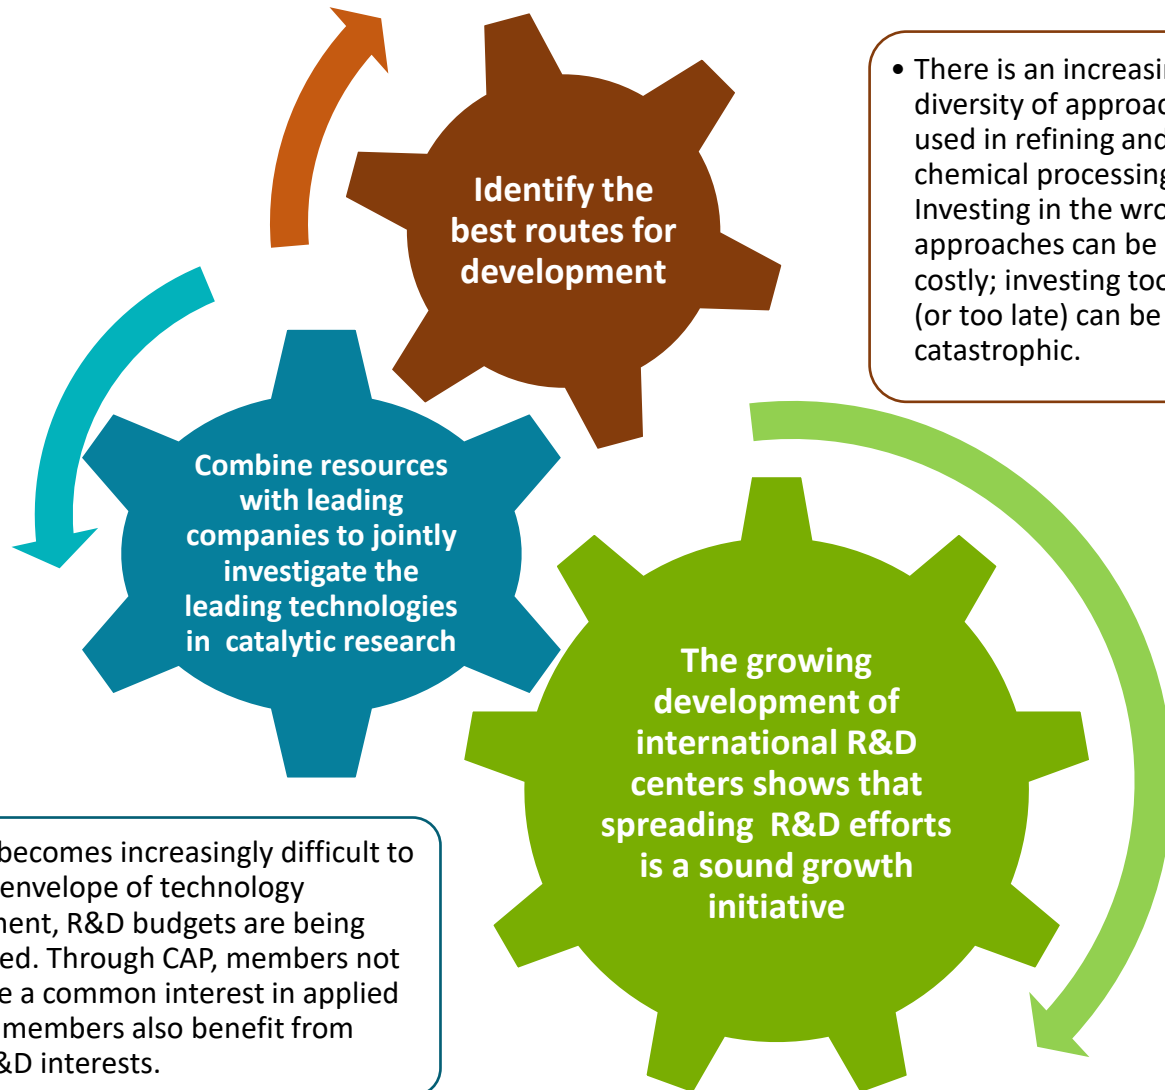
Identify the best routes for development

• There is an increasi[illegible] diversity of approac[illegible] used in refining and chemical processing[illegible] Investing in the wro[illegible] approaches can be costly; investing too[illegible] (or too late) can be catastrophic.

Combine resources with leading companies to jointly investigate the leading technologies in catalytic research

The growing development of international R&D centers shows that spreading R&D efforts is a sound growth initiative

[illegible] becomes increasingly difficult to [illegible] envelope of technology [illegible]ment, R&D budgets are being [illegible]ed. Through CAP, members not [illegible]e a common interest in applied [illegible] members also benefit from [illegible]&D interests.